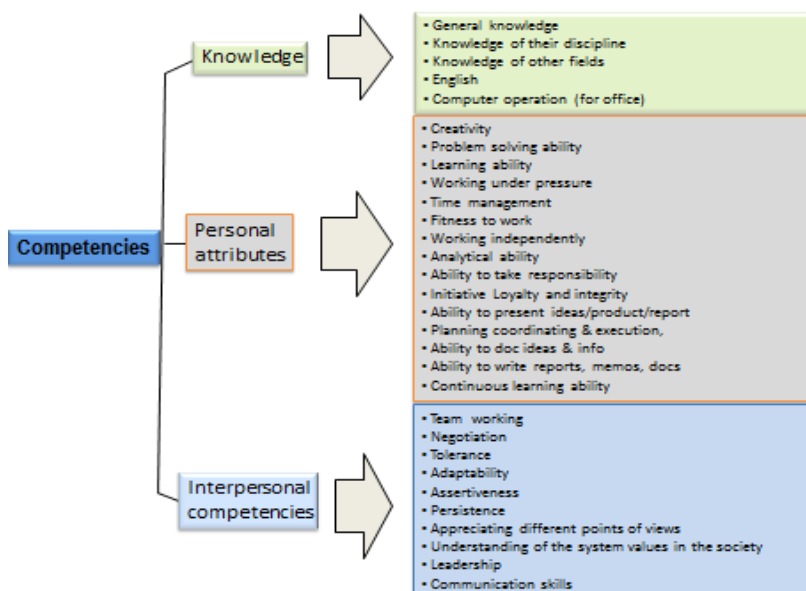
Competencies

Knowledge

• General knowledge
• Knowledge of their discipline
• Knowledge of other fields
• English
• Computer operation (for office)

Personal attributes

• Creativity
• Problem solving ability
• Learning ability
• Working under pressure
• Time management
• Fitness to work
• Working independently
• Analytical ability
• Ability to take responsibility
• Initiative Loyalty and integrity
• Ability to present ideas/product/report
• Planning coordinating & execution,
• Ability to doc ideas & info
• Ability to write reports, memos, docs
• Continuous learning ability

Interpersonal competencies

• Team working
• Negotiation
• Tolerance
• Adaptability
• Assertiveness
• Persistence
• Appreciating different points of views
• Understanding of the system values in the society
• Leadership
• Communication skills